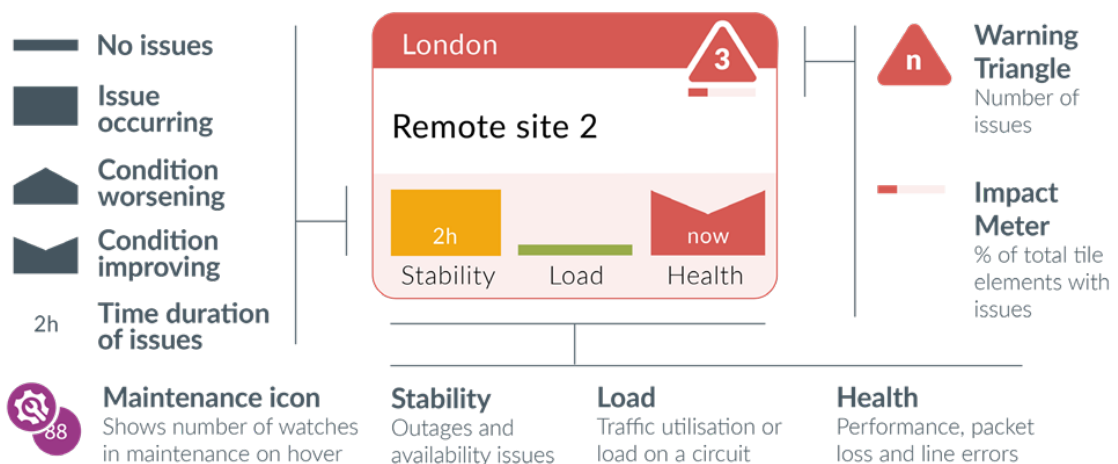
No issues

Issue occurring

Condition worsening

Condition improving

2h Time duration of issues

London

3

Remote site 2

2h

Stability

Load

now

Health

n

Warning Triangle
Number of issues

Impact Meter
% of total tile elements with issues

88

Maintenance icon
Shows number of watches in maintenance on hover

Stability
Outages and availability issues

Load
Traffic utilisation or load on a circuit

Health
Performance, packet loss and line errors